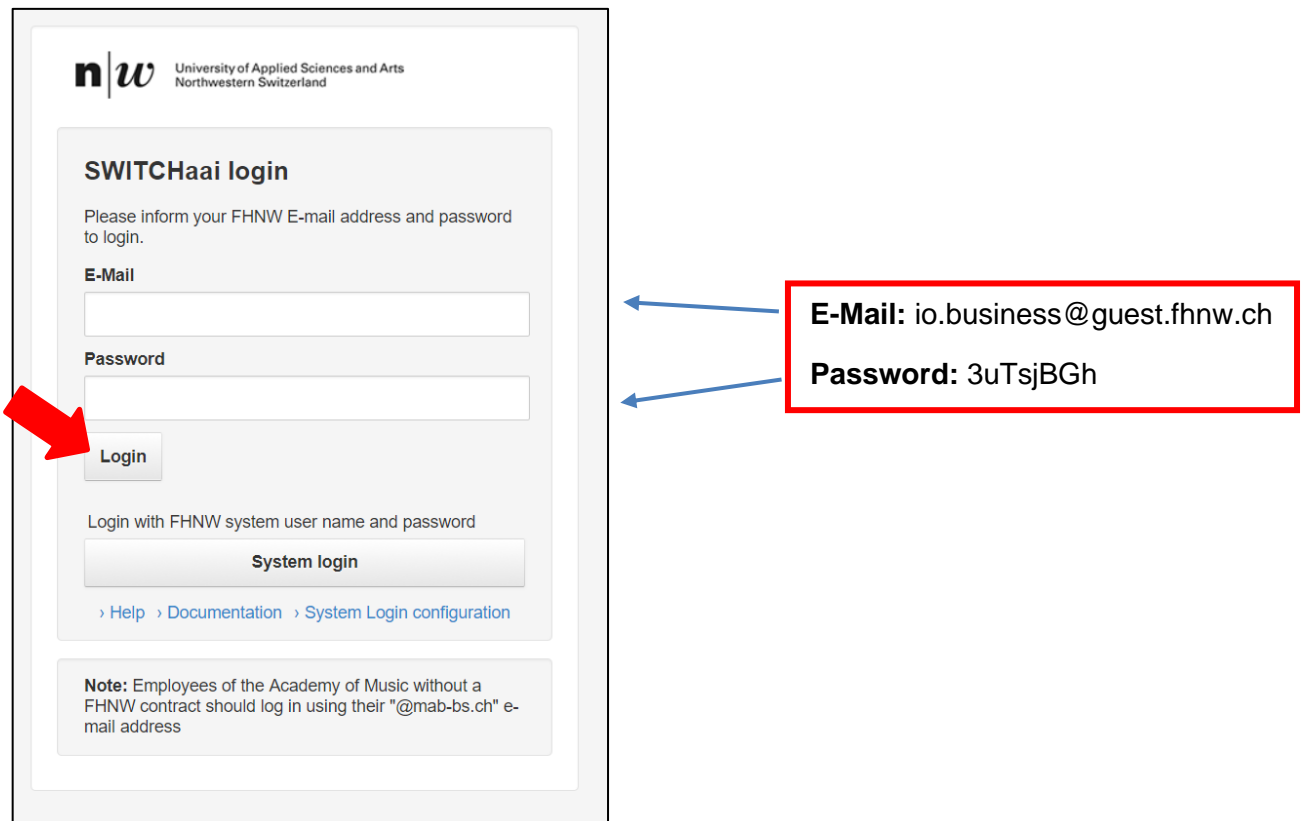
n|w University of Applied Sciences and Arts Northwestern Switzerland

SWITCHaai login

Please inform your FHNW E-mail address and password to login.

E-Mail

Password

Login

Login with FHNW system user name and password

System login

› Help › Documentation › System Login configuration

**Note:** Employees of the Academy of Music without a FHNW contract should log in using their "@mab-bs.ch" e-mail address

**E-Mail:** io.business@guest.fhnw.ch

**Password:** 3uTsjBGh